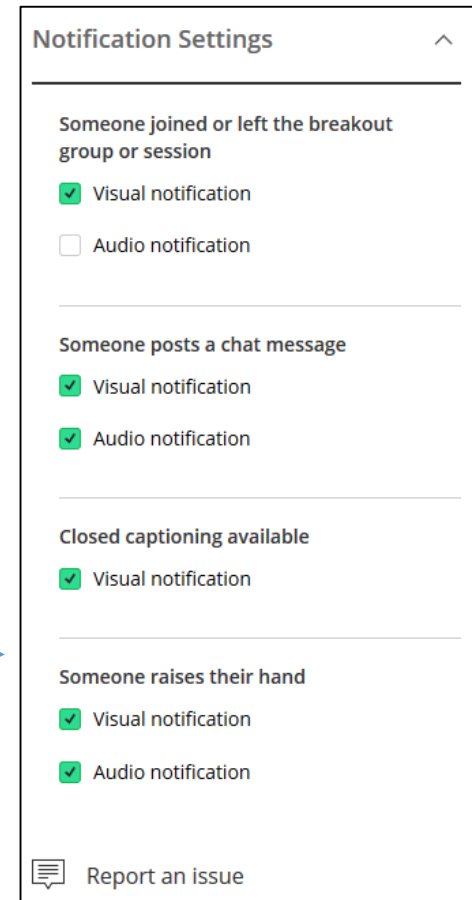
Notification Settings

Someone joined or left the breakout group or session

Visual notification

Audio notification

Someone posts a chat message

Visual notification

Audio notification

Closed captioning available

Visual notification

Someone raises their hand

Visual notification

Audio notification

Report an issue